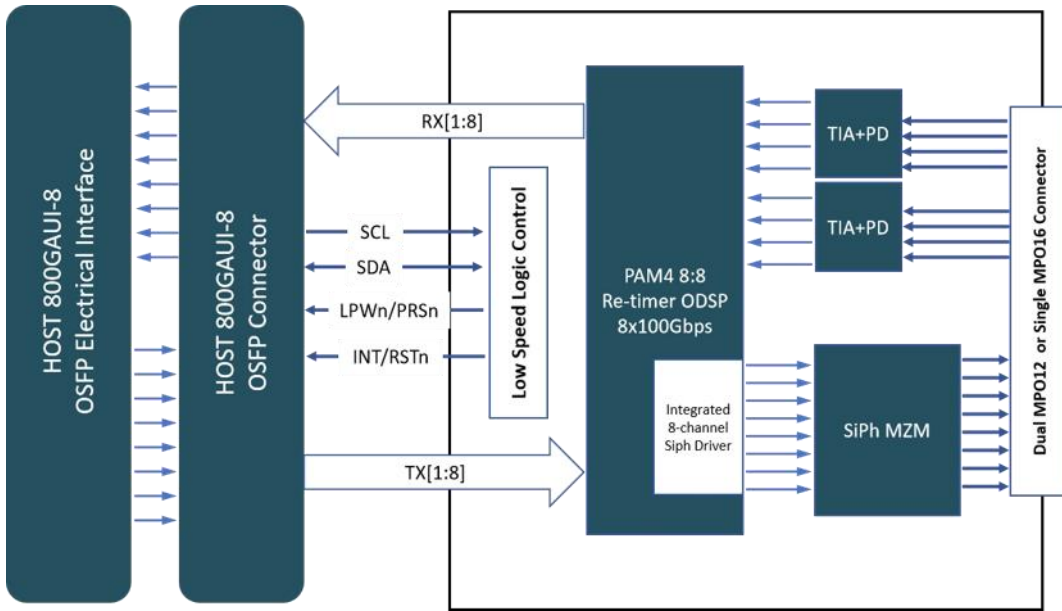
HOST 800GAUI-8
OSFP Electrical Interface

HOST 800GAUI-8
OSFP Connector

RX[1:8]

SCL

SDA

LPWn/PRSn

INT/RSTn

TX[1:8]

Low Speed Logic Control

PAM4 8:8
Re-timer ODSP
8x100Gbps

Integrated
8-channel
Siph Driver

TIA+PD

TIA+PD

SiPh MZM

Dual MPO12 or Single MPO16 Connector